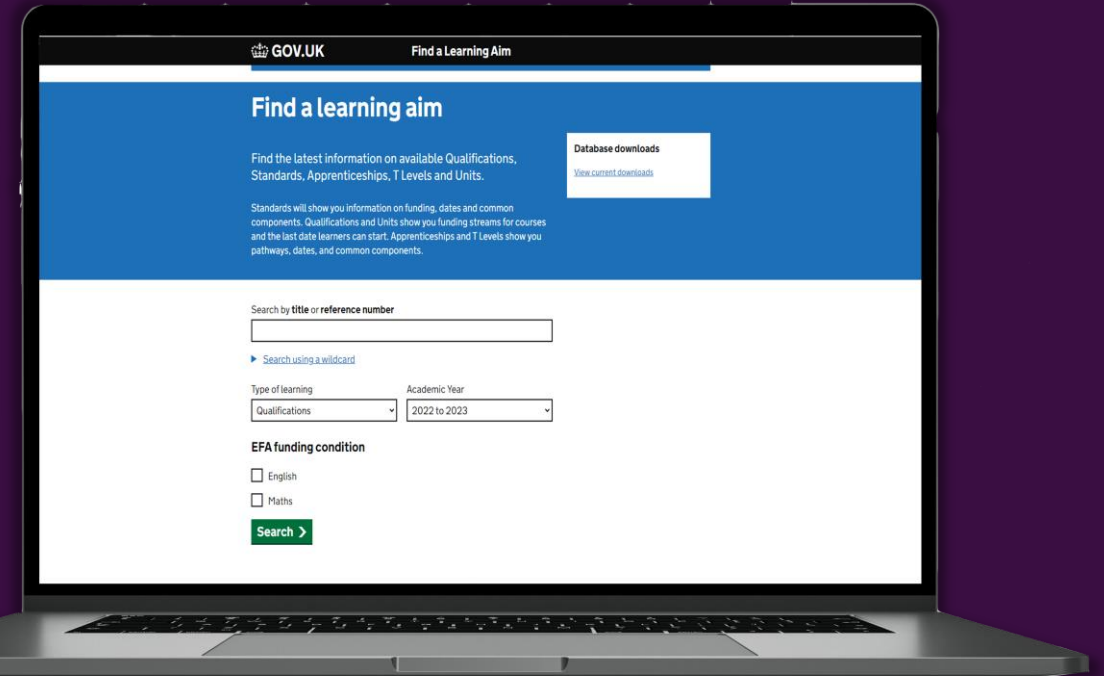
GOV.UK Find a Learning Aim

Find a learning aim

Find the latest information on available Qualifications, Standards, Apprenticeships, T Levels and Units.

Standards will show you information on funding, dates and common components. Qualifications and Units show you funding streams for courses and the last date learners can start. Apprenticeships and T Levels show you pathways, dates, and common components.

Database downloads

View current downloads

Search by title or reference number

Search using a wildcard

Type of learning

Qualifications

Academic Year

2022 to 2023

EFA funding condition

English

Maths

Search